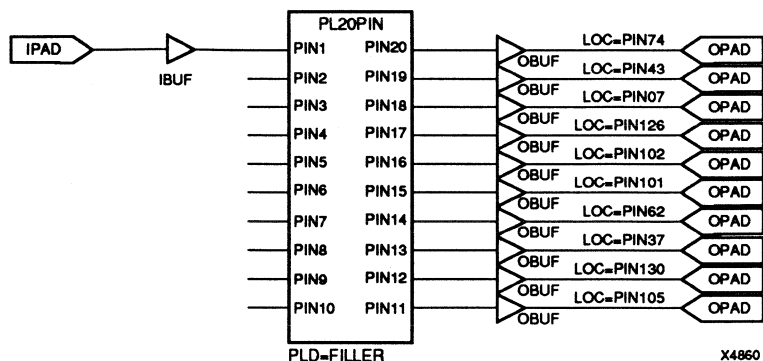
IPAD

IBUF

PL20PIN

PIN1 PIN20
PIN2 PIN19
PIN3 PIN18
PIN4 PIN17
PIN5 PIN16
PIN6 PIN15
PIN7 PIN14
PIN8 PIN13
PIN9 PIN12
PIN10 PIN11

PLD=FILLER

OBUF LOC=PIN74 OPAD
OBUF LOC=PIN43 OPAD
OBUF LOC=PIN07 OPAD
OBUF LOC=PIN126 OPAD
OBUF LOC=PIN102 OPAD
OBUF LOC=PIN101 OPAD
OBUF LOC=PIN62 OPAD
OBUF LOC=PIN37 OPAD
OBUF LOC=PIN130 OPAD
OBUF LOC=PIN105 OPAD

X4860